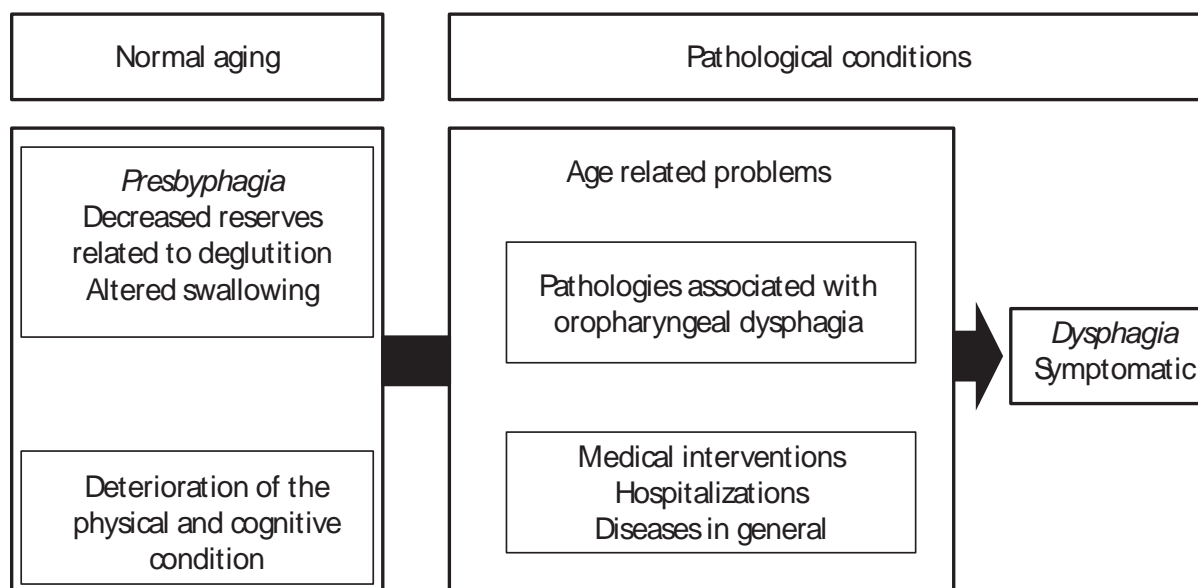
Normal aging

Pathological conditions

*Presbyphagia*
Decreased reserves related to deglutition
Altered swallowing

Deterioration of the physical and cognitive condition

Age related problems

Pathologies associated with oropharyngeal dysphagia

Medical interventions
Hospitalizations
Diseases in general

*Dysphagia*
Symptomatic